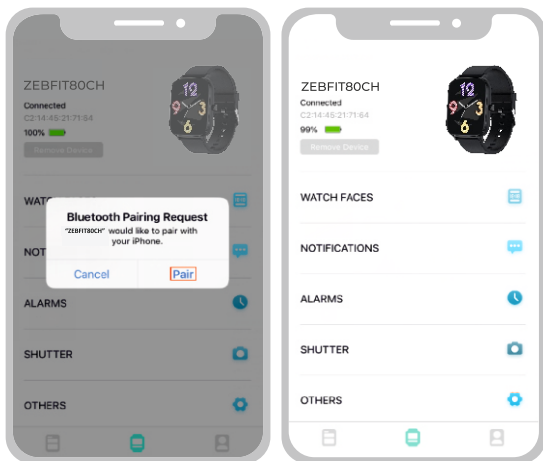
ZEBFIT80CH
Connected
C2:14:45:21:71:64
100%
Remove Device

WATCH FACES

Bluetooth Pairing Request
"ZEBFIT80CH" would like to pair with your iPhone.
Cancel
Pair

NOTI

ALARMS

SHUTTER

OTHERS

ZEBFIT80CH
Connected
C2:14:45:21:71:64
99%
Remove Device

WATCH FACES

NOTIFICATIONS

ALARMS

SHUTTER

OTHERS